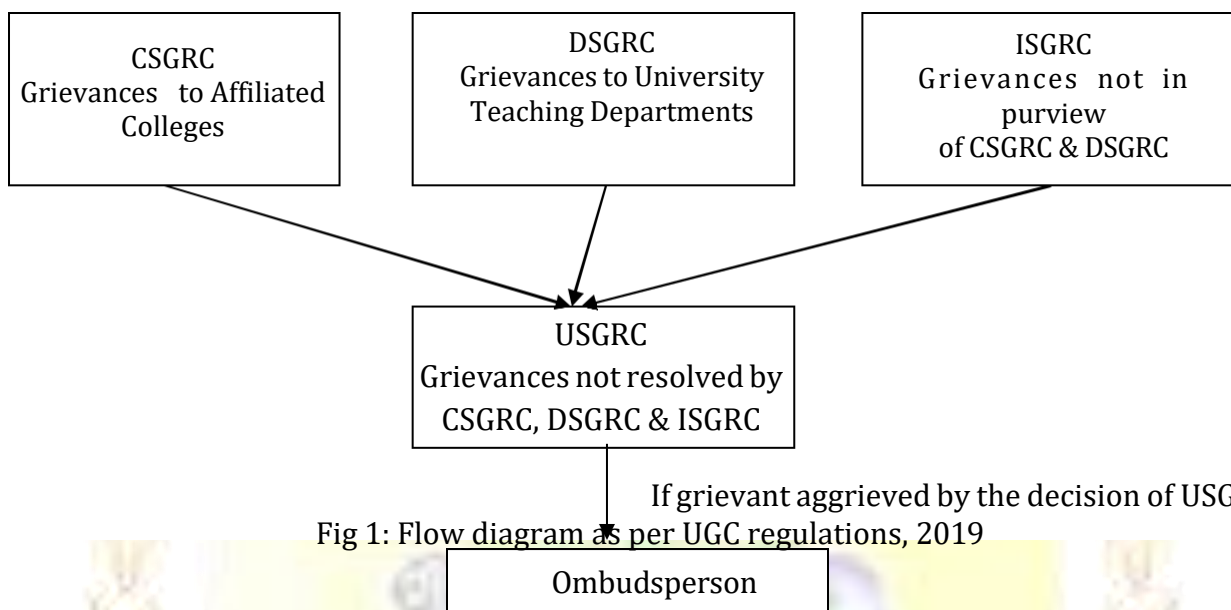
CSGRC
Grievances to Affiliated Colleges

DSGRC
Grievances to University Teaching Departments

ISGRC
Grievances not in purview of CSGRC & DSGRC

USGRC
Grievances not resolved by CSGRC, DSGRC & ISGRC

If grievant aggrieved by the decision of USG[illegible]

Fig 1: Flow diagram as per UGC regulations, 2019

Ombudsperson